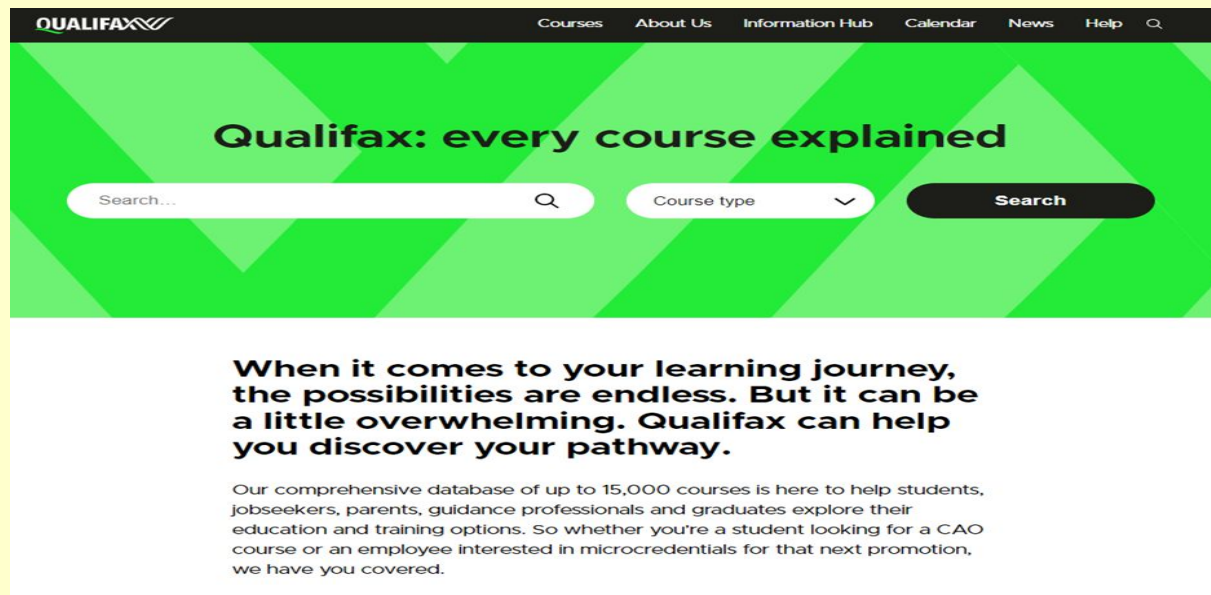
QUALIFAX

Courses About Us Information Hub Calendar News Help

Qualifax: every course explained

Search...

Course type

Search

When it comes to your learning journey, the possibilities are endless. But it can be a little overwhelming. Qualifax can help you discover your pathway.

Our comprehensive database of up to 15,000 courses is here to help students, jobseekers, parents, guidance professionals and graduates explore their education and training options. So whether you're a student looking for a CAO course or an employee interested in microcredentials for that next promotion, we have you covered.